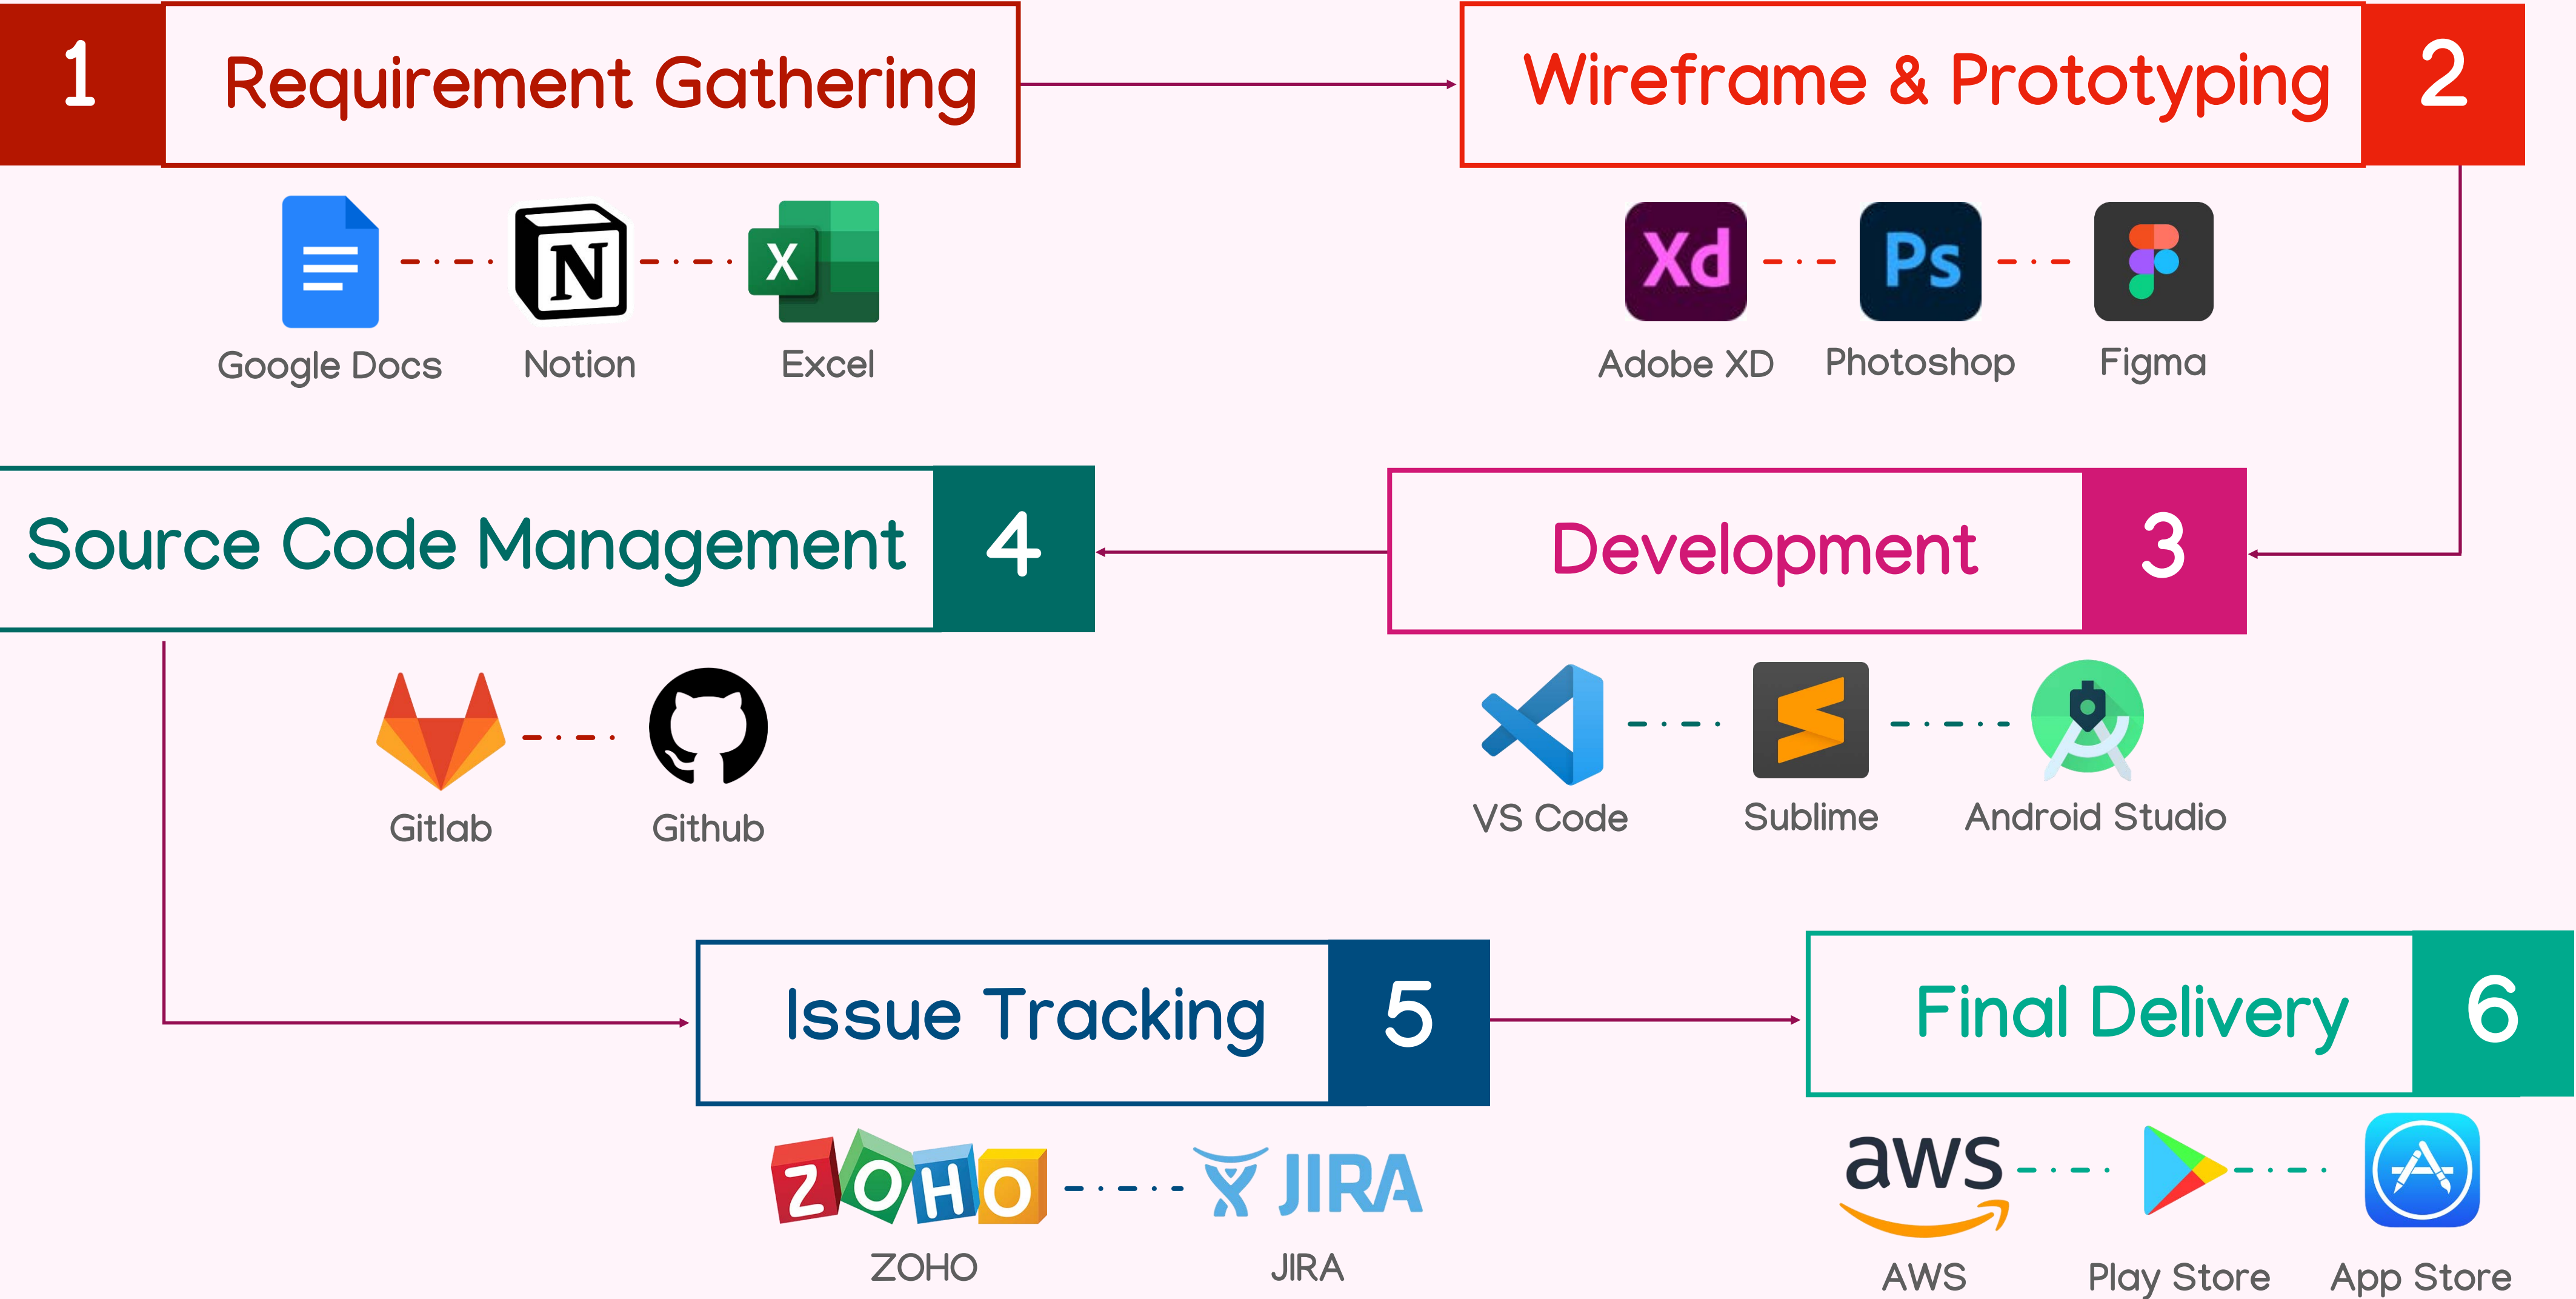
1 Requirement Gathering

N
X
Google Docs Notion Excel

Wireframe & Prototyping 2

Xd
Ps
Adobe XD Photoshop Figma

Source Code Management 4

Gitlab Github

Development 3

VS Code Sublime Android Studio

Issue Tracking 5

ZOHO
JIRA
ZOHO JIRA

Final Delivery 6

aws
AWS Play Store App Store